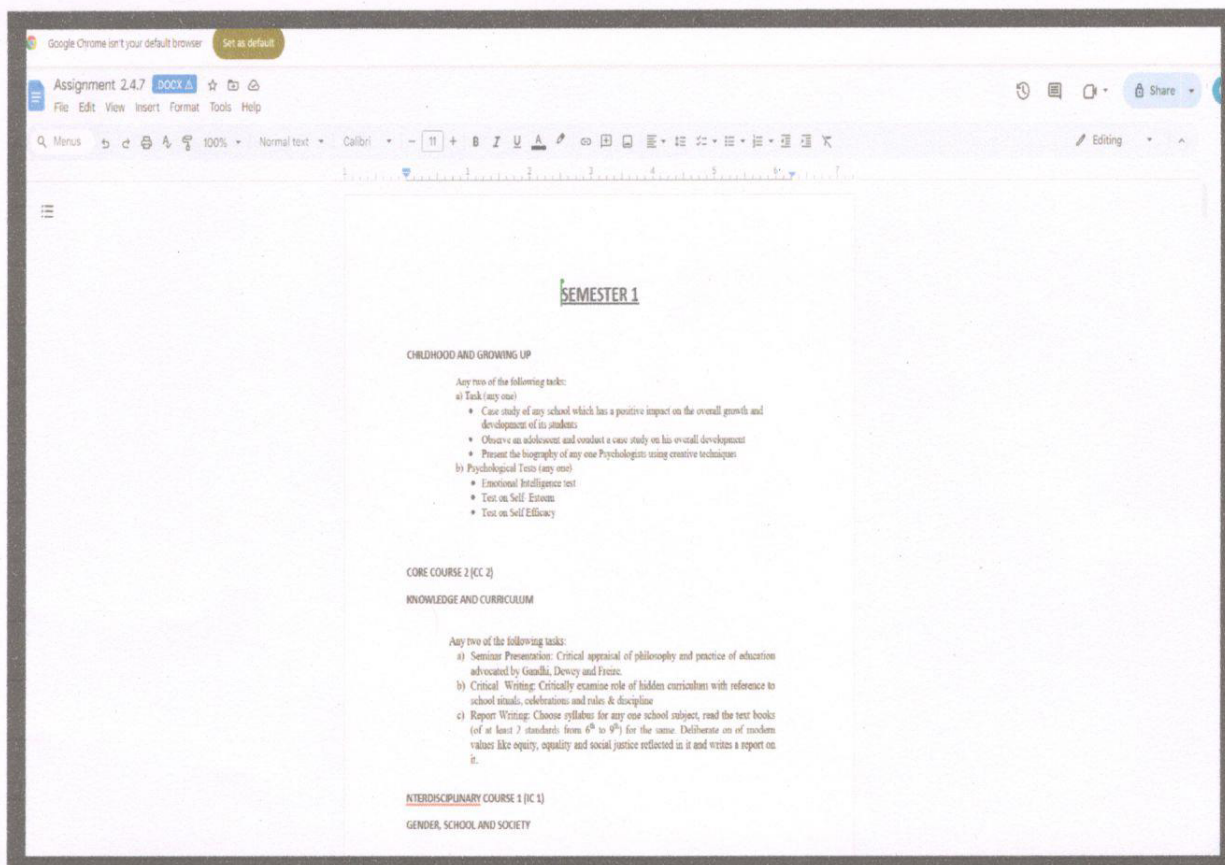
Google Chrome isn't your default browser Set as default

Assignment 2.4.7 .DOCX

File Edit View Insert Format Tools Help

Share

Menus 100% Normal text Calibri 11 B I U A

Editing

SEMESTER 1

CHILDHOOD AND GROWING UP

Any two of the following tasks:
a) Task (any one)
• Case study of any school which has a positive impact on the overall growth and development of its students
• Observe an adolescent and conduct a case study on his overall development
• Present the biography of any one Psychologists using creative techniques
b) Psychological Tests (any one)
• Emotional Intelligence test
• Test on Self Esteem
• Test on Self Efficacy

CORE COURSE 2 (CC 2)

KNOWLEDGE AND CURRICULUM

Any two of the following tasks:
a) Seminar Presentation: Critical appraisal of philosophy and practice of education advocated by Gandhi, Dewey and Freire.
b) Critical Writing: Critically examine role of hidden curriculum with reference to school rituals, celebrations and rules & discipline
c) Report Writing: Choose syllabus for any one school subject, read the text books (of at least 2 standards from $6^{th}$ to $9^{th}$) for the same. Deliberate on of modern values like equity, equality and social justice reflected in it and writes a report on it.

NTERDISCIPLINARY COURSE 1 (IC 1)

GENDER, SCHOOL AND SOCIETY